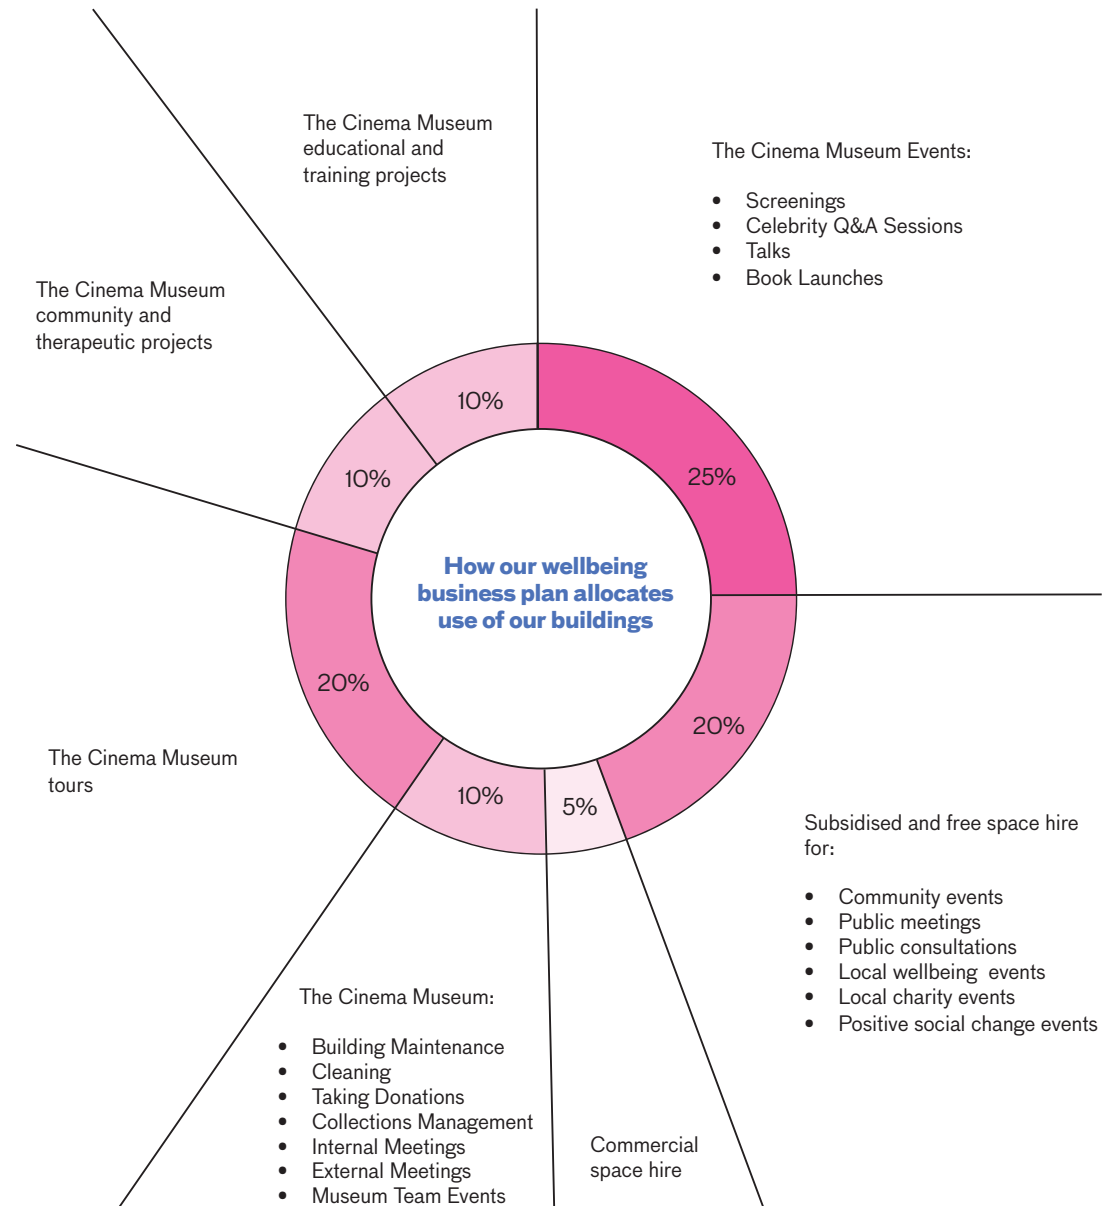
The Cinema Museum educational and training projects

The Cinema Museum Events:

- Screenings
- Celebrity Q&A Sessions
- Talks
- Book Launches

The Cinema Museum community and therapeutic projects

10%

10%

25%

How our wellbeing business plan allocates use of our buildings

20%

20%

The Cinema Museum tours

10%

5%

Subsidised and free space hire for:

- Community events
- Public meetings
- Public consultations
- Local wellbeing events
- Local charity events
- Positive social change events

The Cinema Museum:

- Building Maintenance
- Cleaning
- Taking Donations
- Collections Management
- Internal Meetings
- External Meetings
- Museum Team Events

Commercial space hire